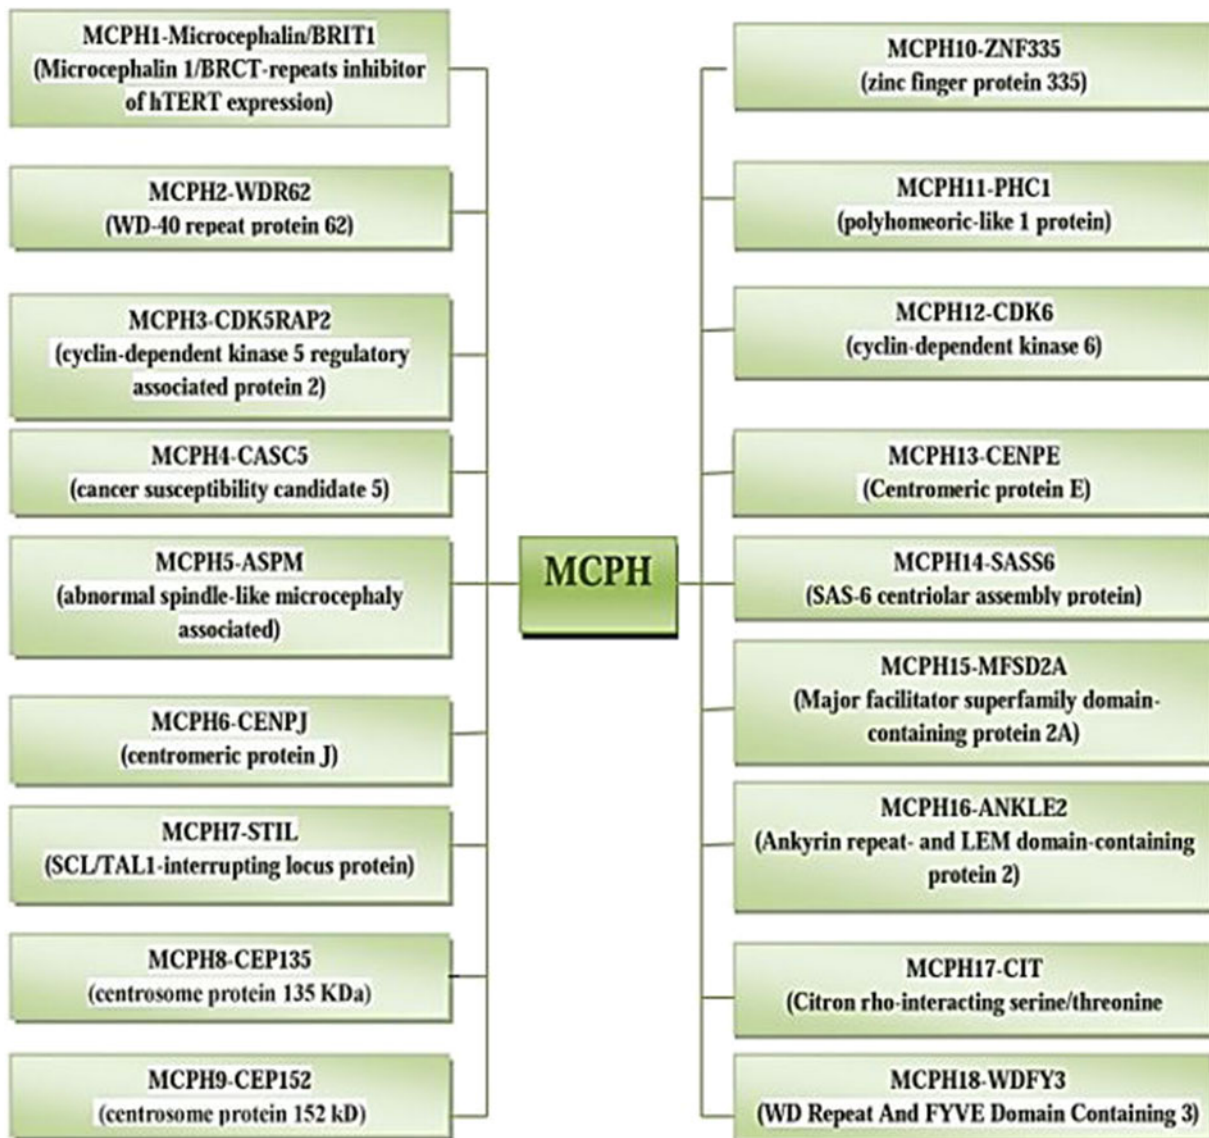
MCPH1-Microcephalin/BRIT1
(Microcephalin 1/BRCT-repeats inhibitor of hTERT expression)

MCPH2-WDR62
(WD-40 repeat protein 62)

MCPH3-CDK5RAP2
(cyclin-dependent kinase 5 regulatory associated protein 2)

MCPH4-CASC5
(cancer susceptibility candidate 5)

MCPH5-ASPM
(abnormal spindle-like microcephaly associated)

MCPH6-CENPJ
(centromeric protein J)

MCPH7-STIL
(SCL/TAL1-interrupting locus protein)

MCPH8-CEP135
(centrosome protein 135 KDa)

MCPH9-CEP152
(centrosome protein 152 kD)

MCPH

MCPH10-ZNF335
(zinc finger protein 335)

MCPH11-PHC1
(polyhomeoric-like 1 protein)

MCPH12-CDK6
(cyclin-dependent kinase 6)

MCPH13-CENPE
(Centromeric protein E)

MCPH14-SASS6
(SAS-6 centriolar assembly protein)

MCPH15-MFSD2A
(Major facilitator superfamily domain-containing protein 2A)

MCPH16-ANKLE2
(Ankyrin repeat- and LEM domain-containing protein 2)

MCPH17-CIT
(Citron rho-interacting serine/threonine

MCPH18-WDFY3
(WD Repeat And FYVE Domain Containing 3)